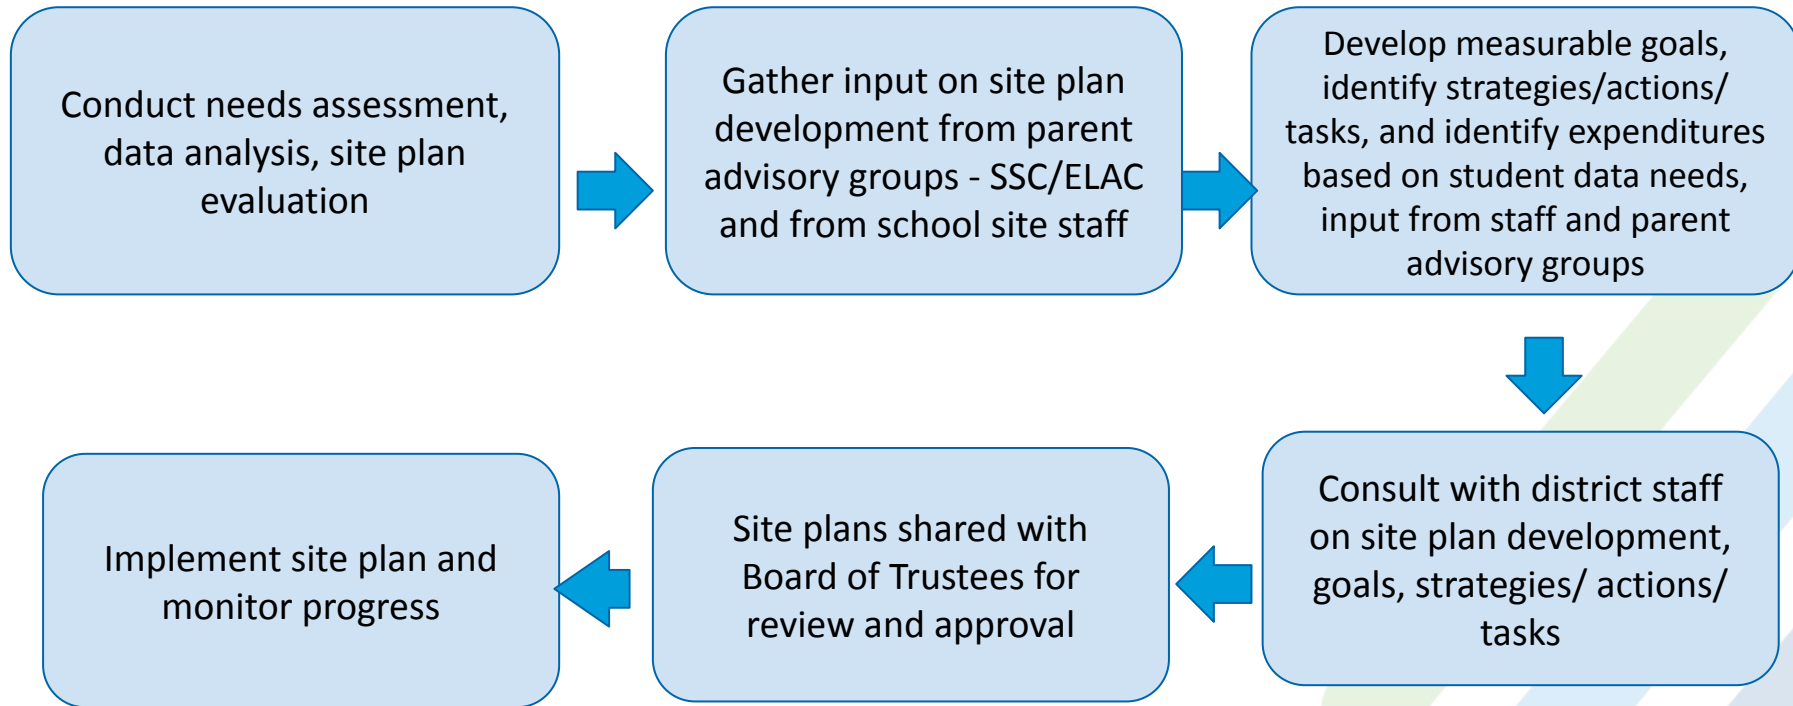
Conduct needs assessment, data analysis, site plan evaluation

Gather input on site plan development from parent advisory groups - SSC/ELAC and from school site staff

Develop measurable goals, identify strategies/actions/ tasks, and identify expenditures based on student data needs, input from staff and parent advisory groups

Consult with district staff on site plan development, goals, strategies/ actions/ tasks

Site plans shared with Board of Trustees for review and approval

Implement site plan and monitor progress